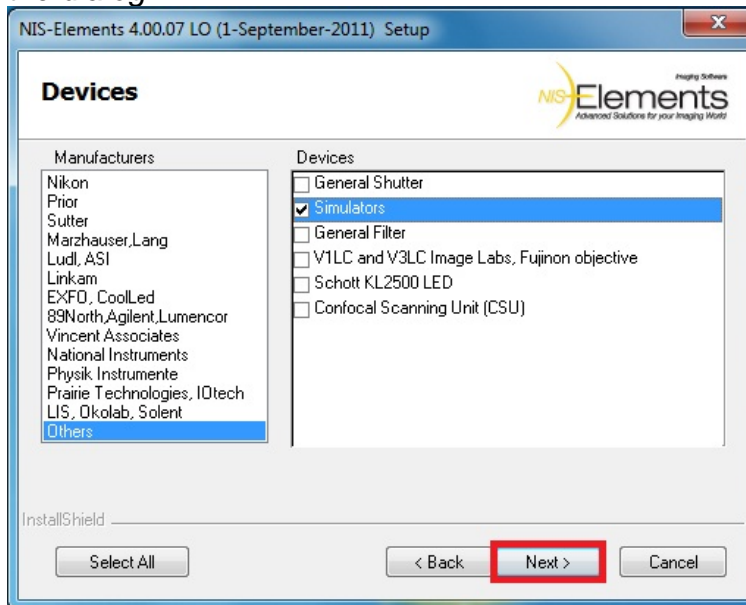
NIS-Elements 4.00.07 LO (1-September-2011) Setup

Devices

NIS-Elements
Imaging Software
Advanced Solutions for your Imaging World

Manufacturers
Nikon
Prior
Sutter
Marzhauser,Lang
Ludl, ASI
Linkam
EXFO, CoolLed
89North,Agilent,Lumencor
Vincent Associates
National Instruments
Physik Instrumente
Prairie Technologies, IOtech
LIS, Okolab, Solent
Others

Devices
General Shutter
Simulators
General Filter
V1LC and V3LC Image Labs, Fujinon objective
Schott KL2500 LED
Confocal Scanning Unit (CSU)

InstallShield

Select All
< Back
Next >
Cancel